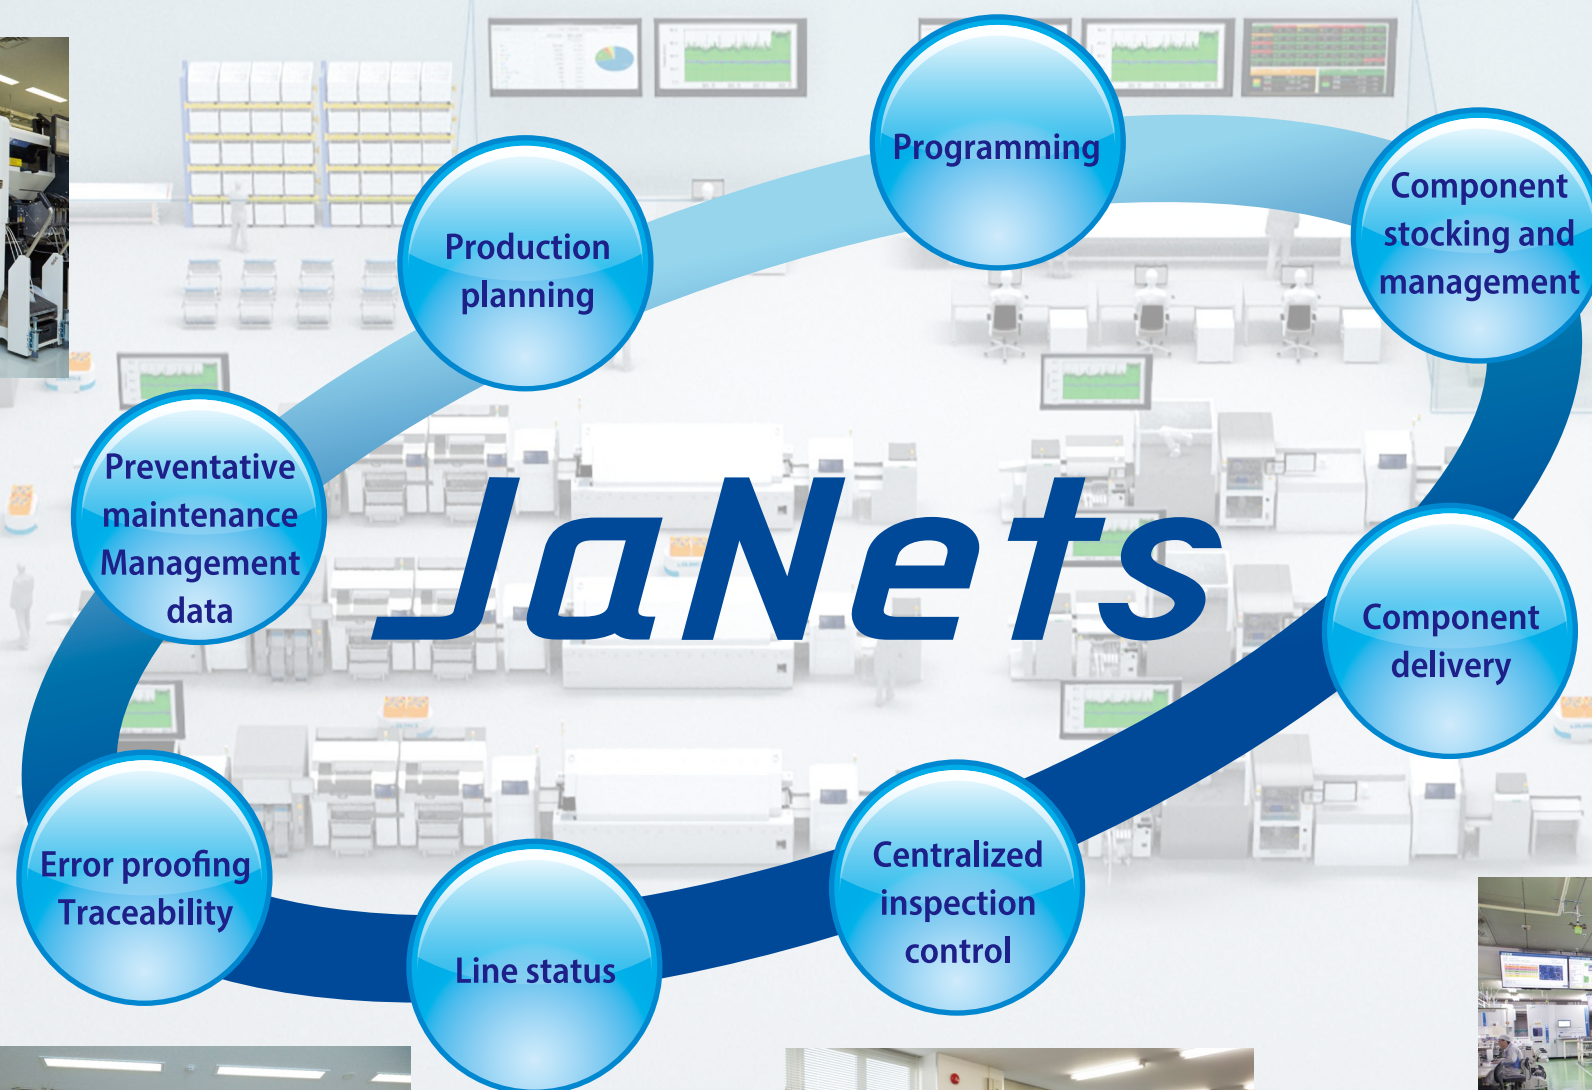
JaNets

Programming

Component stocking and management

Component delivery

Centralized inspection control

Line status

Error proofing Traceability

Preventative maintenance Management data

Production planning